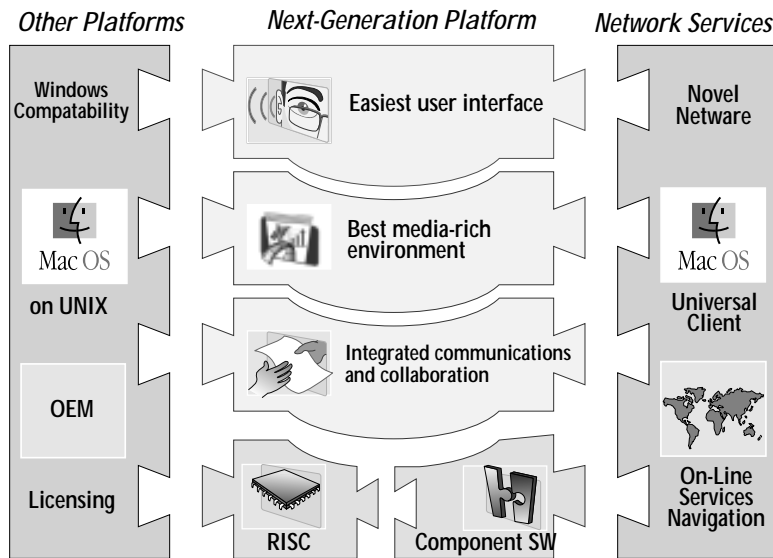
Other Platforms

Next-Generation Platform

Network Services

Windows Compatability

Mac OS

on UNIX

OEM

Licensing

Easiest user interface

Best media-rich environment

Integrated communications and collaboration

RISC

Component SW

Novel Netware

Mac OS

Universal Client

On-Line Services Navigation